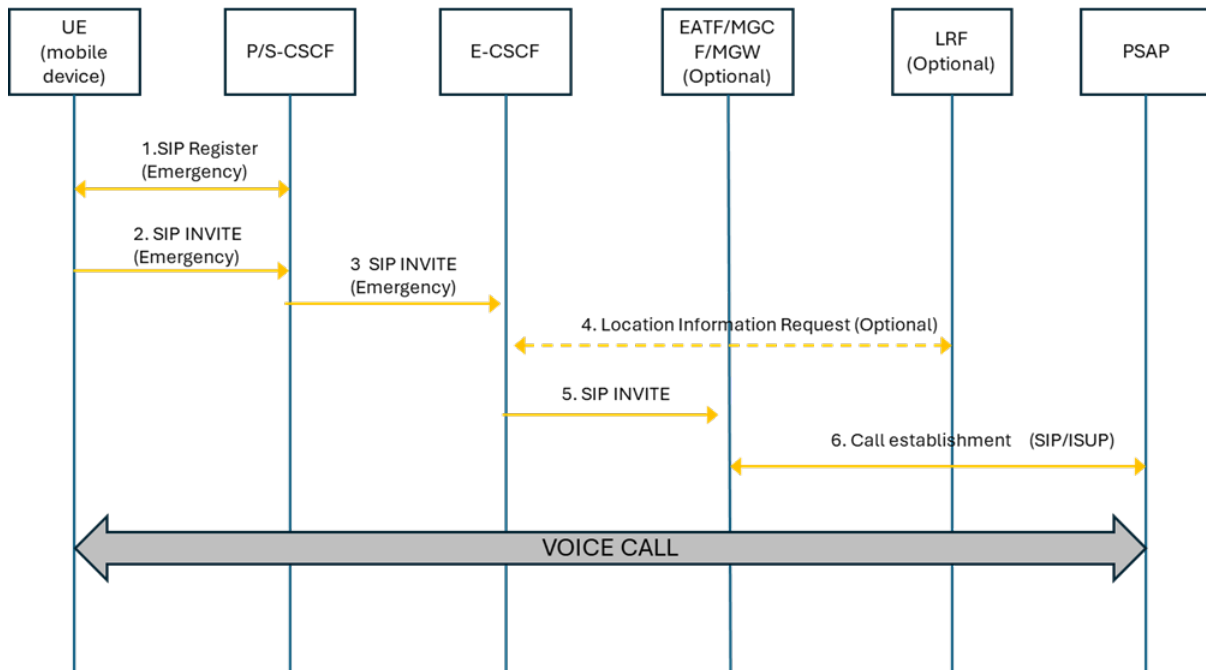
UE (mobile device)

P/S-CSCF

E-CSCF

EATF/MGCF/MGW (Optional)

LRF (Optional)

PSAP

1.SIP Register (Emergency)

2. SIP INVITE (Emergency)

3 SIP INVITE (Emergency)

4. Location Information Request (Optional)

5. SIP INVITE

6. Call establishment (SIP/ISUP)

VOICE CALL